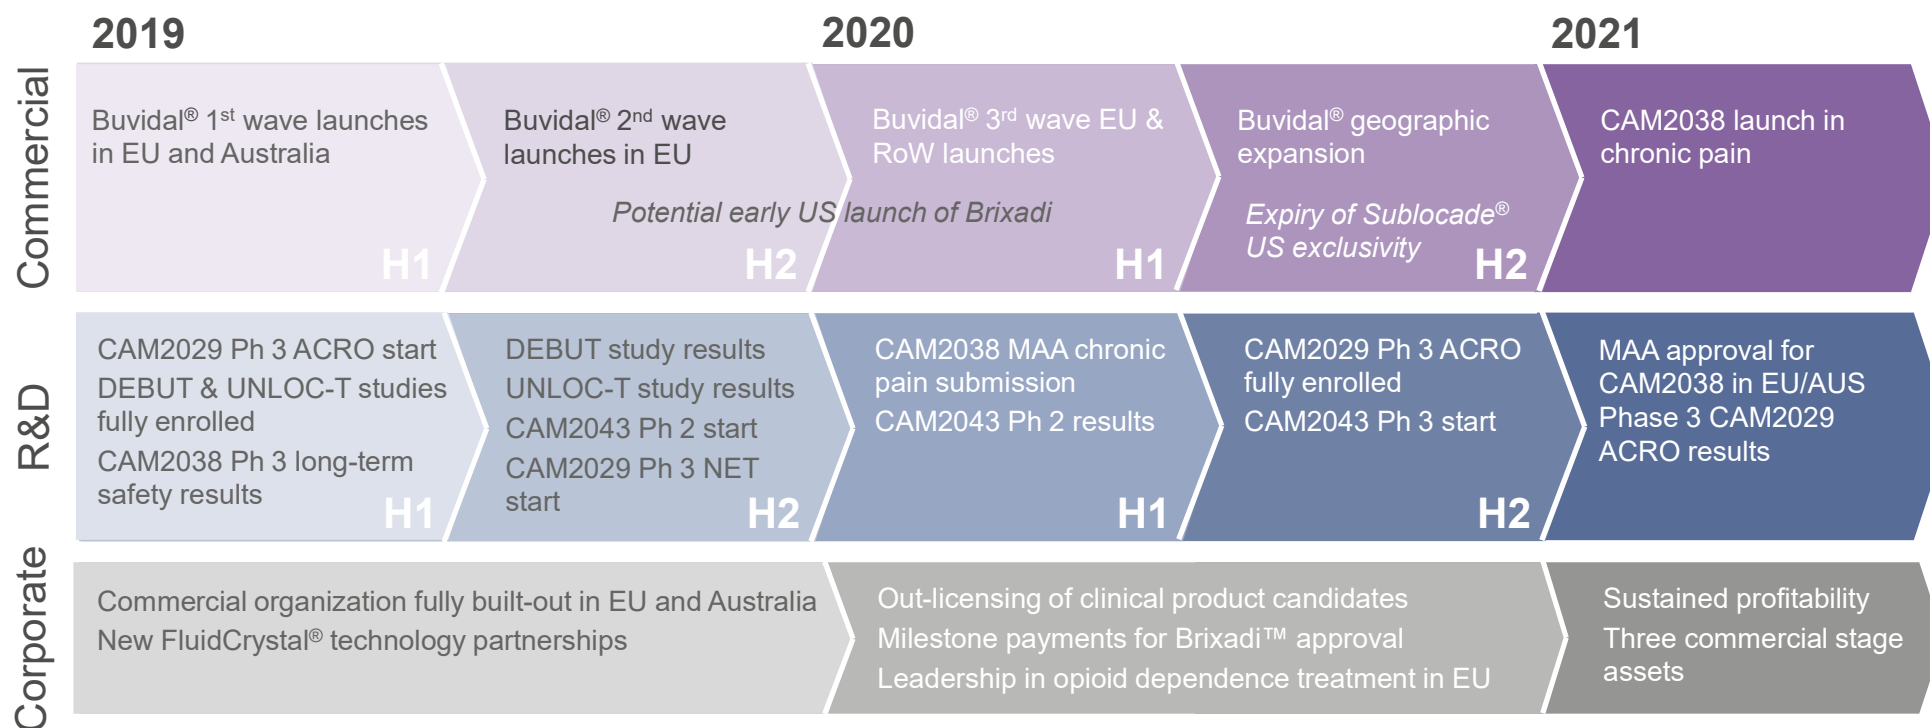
2019

2020

2021

Commercial

Buvidal® 1$^{st}$ wave launches in EU and Australia

H1

Buvidal® 2$^{nd}$ wave launches in EU

Potential early US launch of Brixadi

H2

Buvidal® 3$^{rd}$ wave EU & RoW launches

H1

Buvidal® geographic expansion

Expiry of Sublocade® US exclusivity

H2

CAM2038 launch in chronic pain

R&D

CAM2029 Ph 3 ACRO start

DEBUT & UNLOC-T studies fully enrolled

CAM2038 Ph 3 long-term safety results

H1

DEBUT study results

UNLOC-T study results

CAM2043 Ph 2 start

CAM2029 Ph 3 NET start

H2

CAM2038 MAA chronic pain submission

CAM2043 Ph 2 results

H1

CAM2029 Ph 3 ACRO fully enrolled

CAM2043 Ph 3 start

H2

MAA approval for CAM2038 in EU/AUS

Phase 3 CAM2029 ACRO results

Corporate

Commercial organization fully built-out in EU and Australia

New FluidCrystal® technology partnerships

Out-licensing of clinical product candidates

Milestone payments for Brixadi™ approval

Leadership in opioid dependence treatment in EU

Sustained profitability

Three commercial stage assets